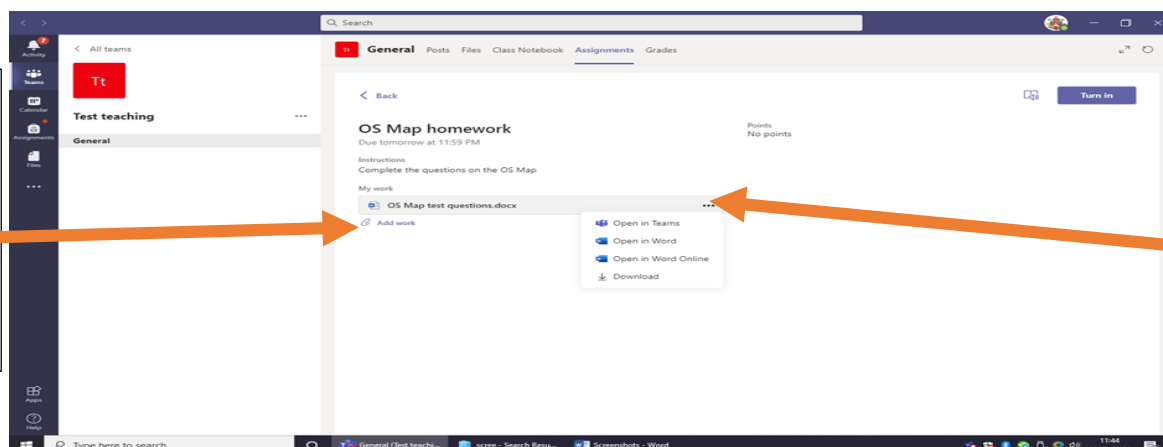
Search

Activity
Teams
Calendar
Assignments
Files
...
Apps
Help

< All teams

Tt

Test teaching ...

General

Tt General Posts Files Class Notebook Assignments Grades

< Back

Turn in

OS Map homework
Due tomorrow at 11:59 PM

Points
No points

Instructions
Complete the questions on the OS Map

My work

OS Map test questions.docx ...

Add work

Open in Teams
Open in Word
Open in Word Online
Download

Type here to search
General (Test teachi...
scree - Search Resu...
Screenshots - Word
11:44